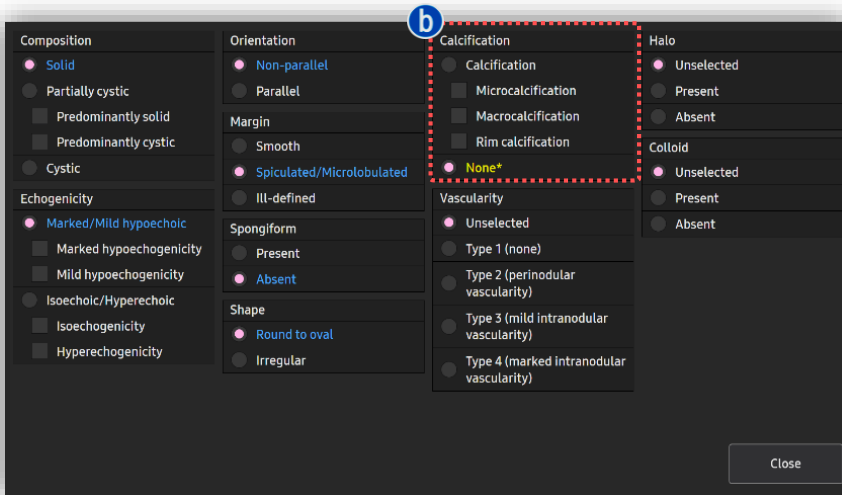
b

Composition
Solid
Partially cystic
Predominantly solid
Predominantly cystic
Cystic

Echogenicity
Marked/Mild hypoechoic
Marked hypoechogenicity
Mild hypoechogenicity
Isoechoic/Hyperechoic
Isoechogenicity
Hyperechogenicity

Orientation
Non-parallel
Parallel

Margin
Smooth
Spiculated/Microlobulated
Ill-defined

Spongiform
Present
Absent

Shape
Round to oval
Irregular

Calcification
Calcification
Microcalcification
Macrocalcification
Rim calcification
None*

Vascularity
Unselected
Type 1 (none)
Type 2 (perinodular vascularity)
Type 3 (mild intranodular vascularity)
Type 4 (marked intranodular vascularity)

Halo
Unselected
Present
Absent

Colloid
Unselected
Present
Absent

Close